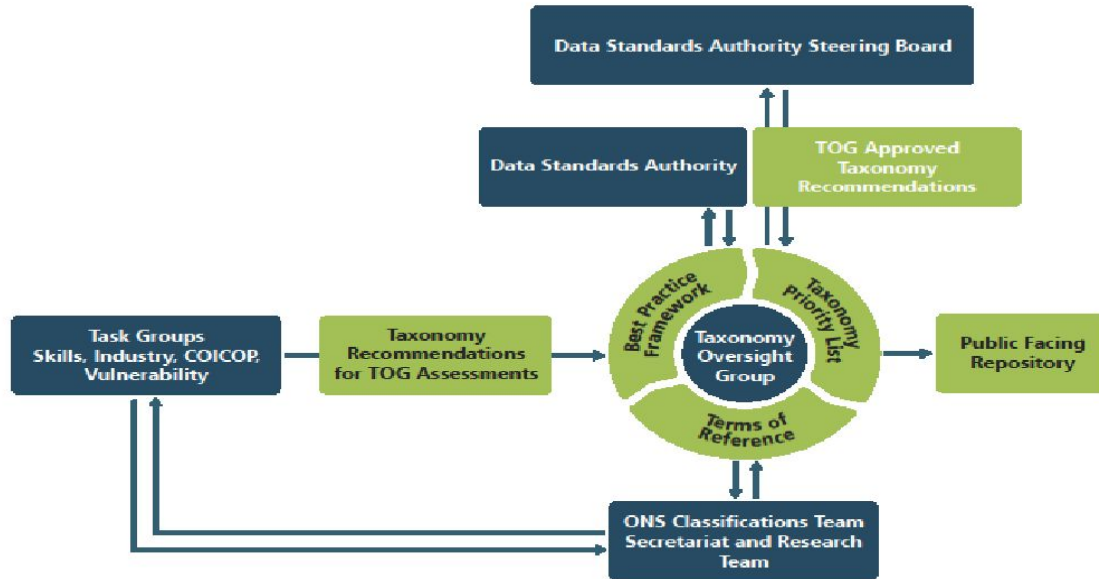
Data Standards Authority Steering Board

Data Standards Authority

TOG Approved Taxonomy Recommendations

Task Groups Skills, Industry, COICOP, Vulnerability

Taxonomy Recommendations for TOG Assessments

Best Practice Framework

Taxonomy Priority List

Taxonomy Oversight Group

Terms of Reference

Public Facing Repository

ONS Classifications Team Secretariat and Research Team